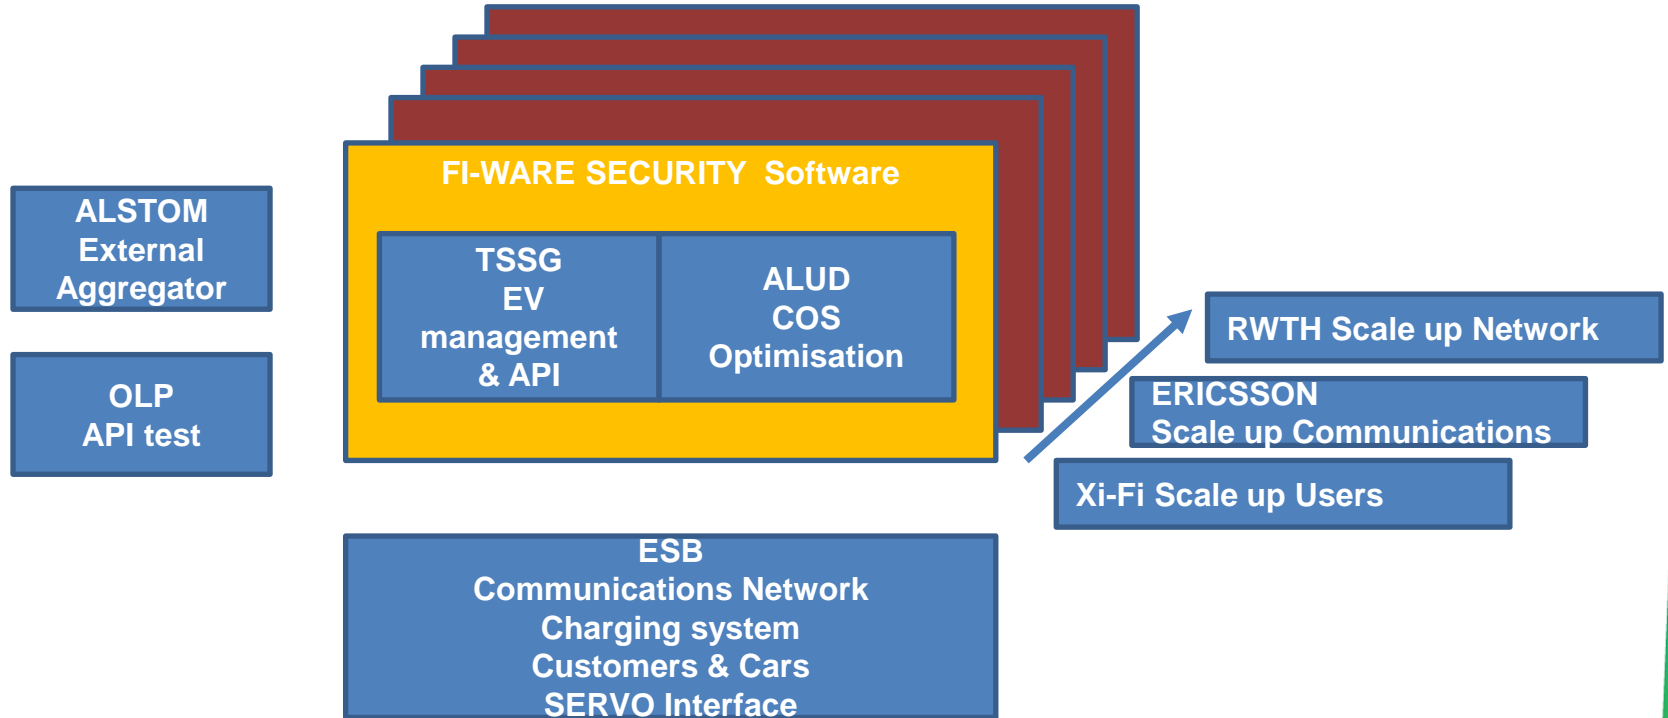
ALSTOM
External
Aggregator

OLP
API test

FI-WARE SECURITY Software

TSSG
EV
management
& API

ALUD
COS
Optimisation

RWTH Scale up Network

ERICSSON
Scale up Communications

Xi-Fi Scale up Users

ESB
Communications Network
Charging system
Customers & Cars
SERVO Interface